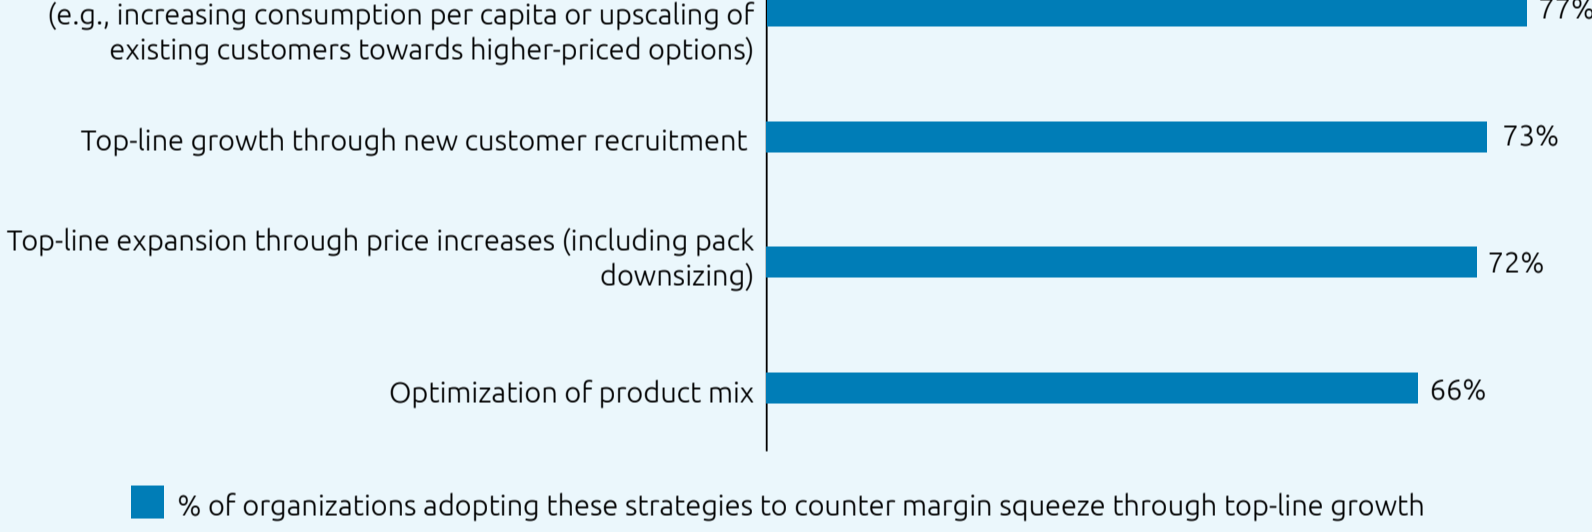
(e.g., increasing consumption per capita or upscaling of existing customers towards higher-priced options)

77%

Top-line growth through new customer recruitment

73%

Top-line expansion through price increases (including pack downsizing)

72%

Optimization of product mix

66%

% of organizations adopting these strategies to counter margin squeeze through top-line growth